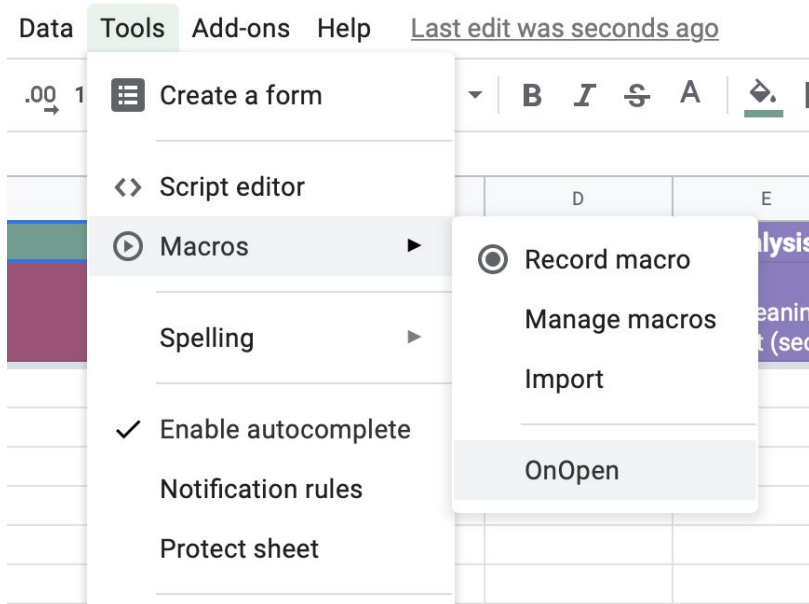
Data Tools Add-ons Help Last edit was seconds ago

.00 1

Create a form

B I S A

Script editor

D E

Macros

Record macro

lysis

Manage macros

eanin
t (sec

Spelling

Import

Enable autocomplete

OnOpen

Notification rules

Protect sheet